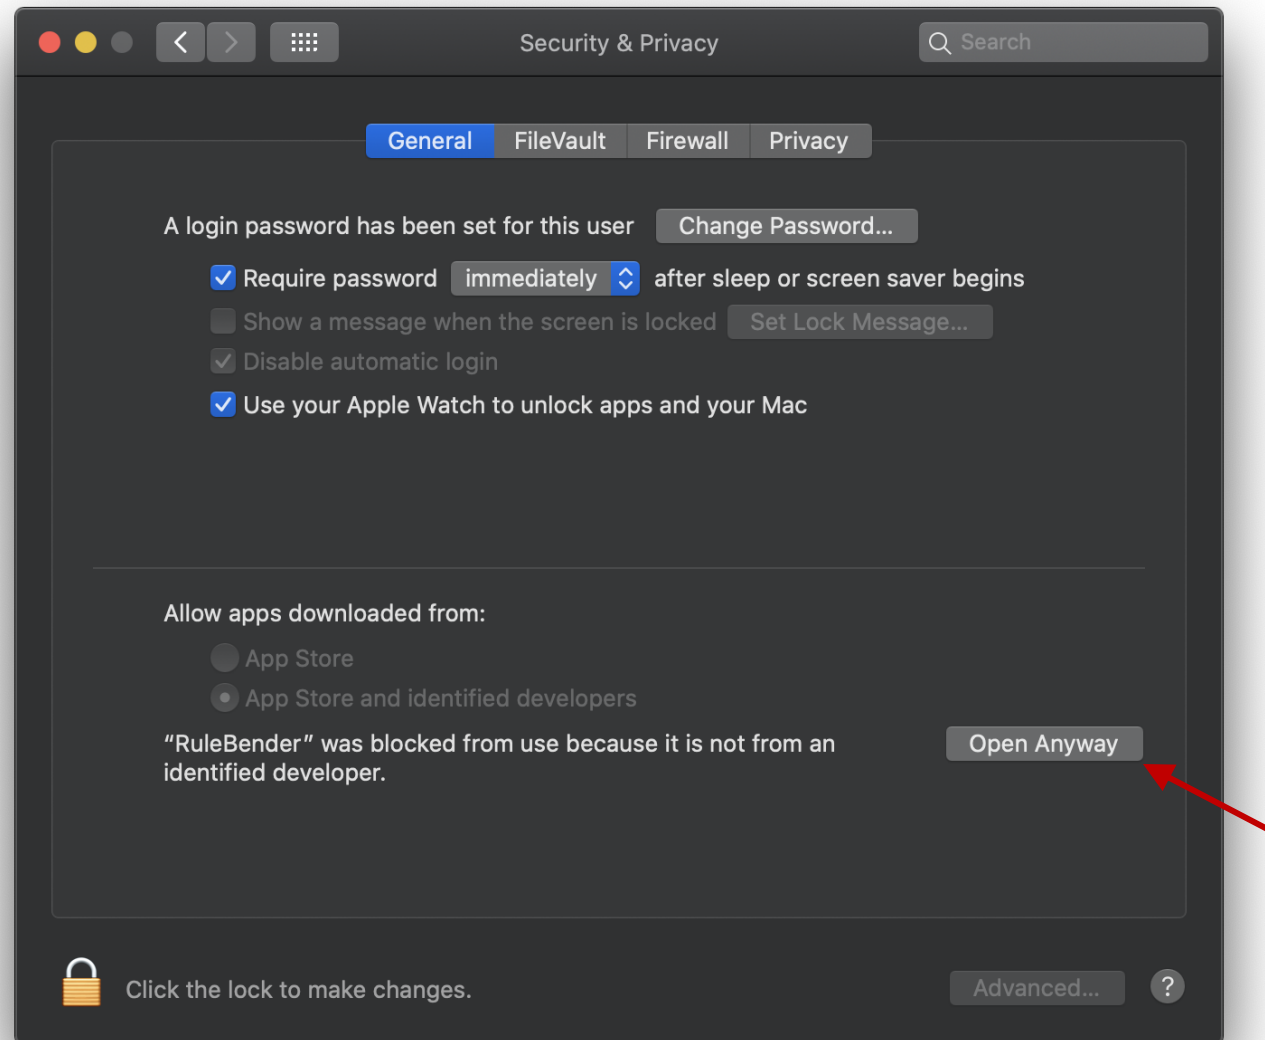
Security & Privacy

Search

General FileVault Firewall Privacy

A login password has been set for this user Change Password...

Require password immediately after sleep or screen saver begins

Show a message when the screen is locked Set Lock Message...

Disable automatic login

Use your Apple Watch to unlock apps and your Mac

Allow apps downloaded from:

App Store

App Store and identified developers

“RuleBender” was blocked from use because it is not from an identified developer.

Open Anyway

Click the lock to make changes.

Advanced...

?